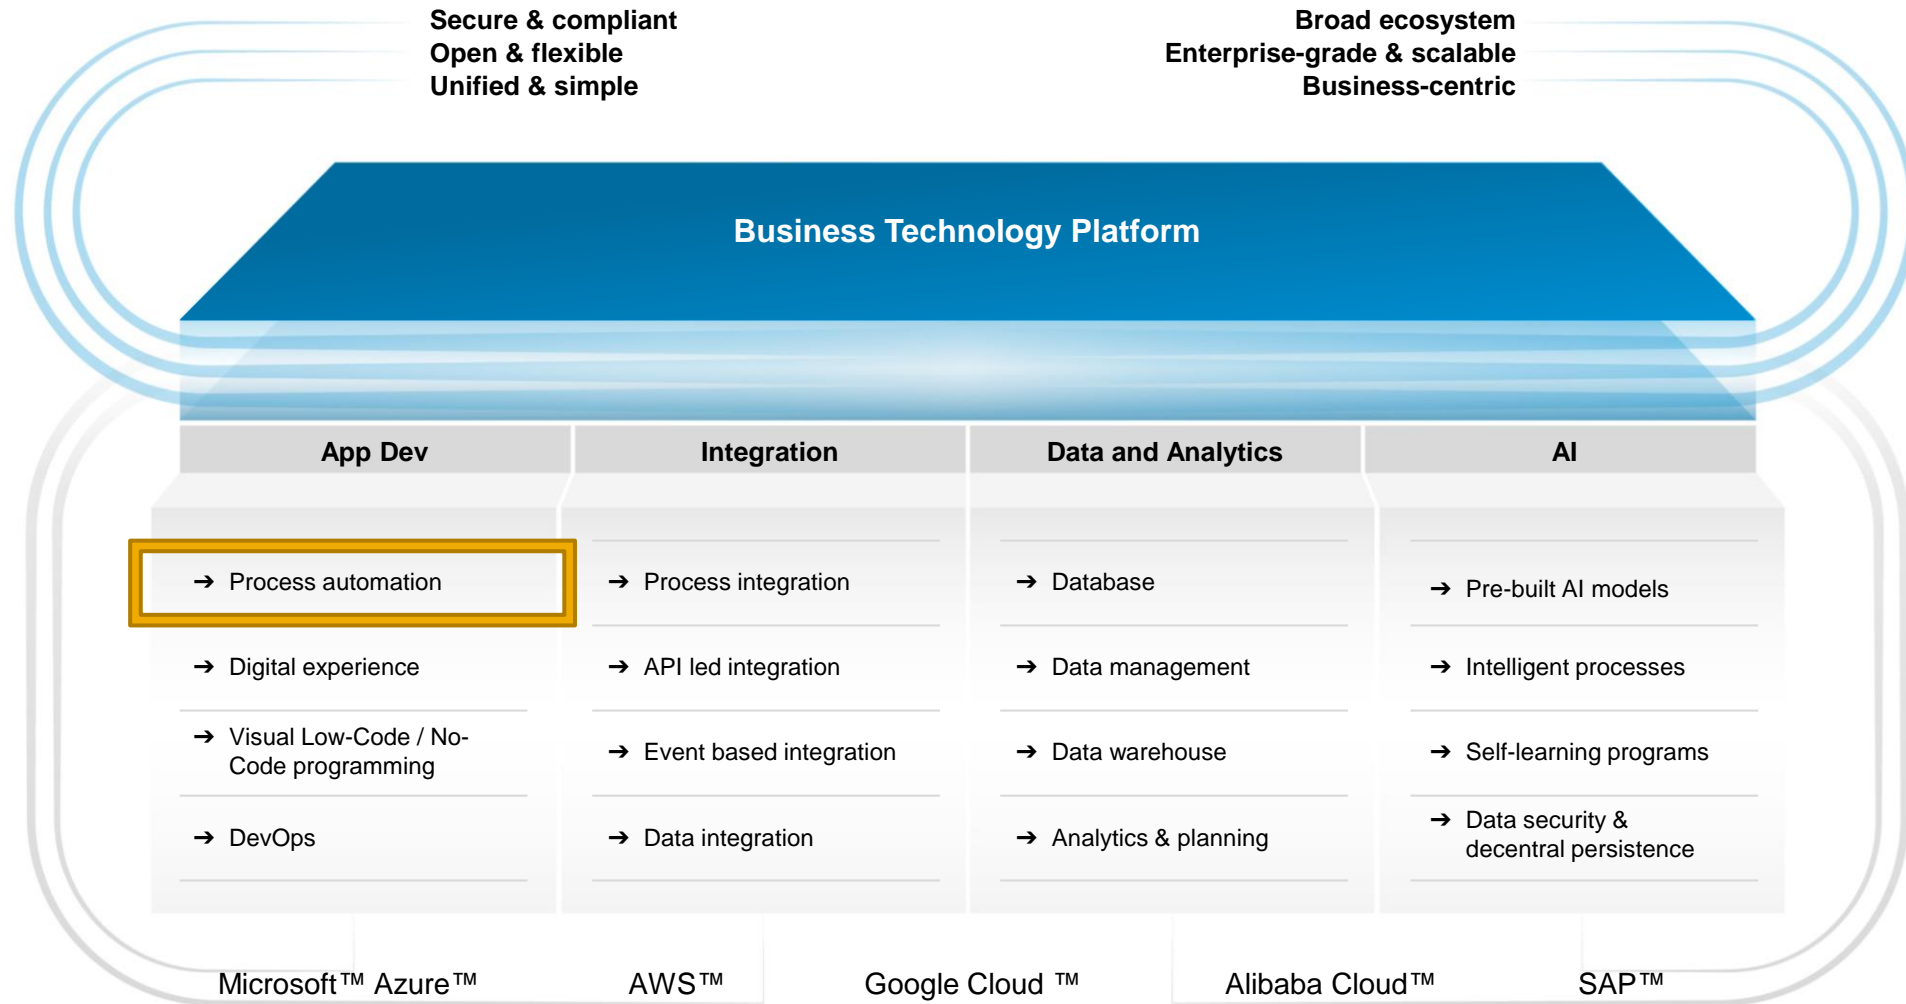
Secure & compliant
Open & flexible
Unified & simple

Broad ecosystem
Enterprise-grade & scalable
Business-centric

Business Technology Platform

App Dev

➔ Process automation

➔ Digital experience

➔ Visual Low-Code / No-Code programming

➔ DevOps

Integration

➔ Process integration

➔ API led integration

➔ Event based integration

➔ Data integration

Data and Analytics

➔ Database

➔ Data management

➔ Data warehouse

➔ Analytics & planning

AI

➔ Pre-built AI models

➔ Intelligent processes

➔ Self-learning programs

➔ Data security & decentral persistence

Microsoft™ Azure™ AWS™ Google Cloud ™ Alibaba Cloud™ SAP™